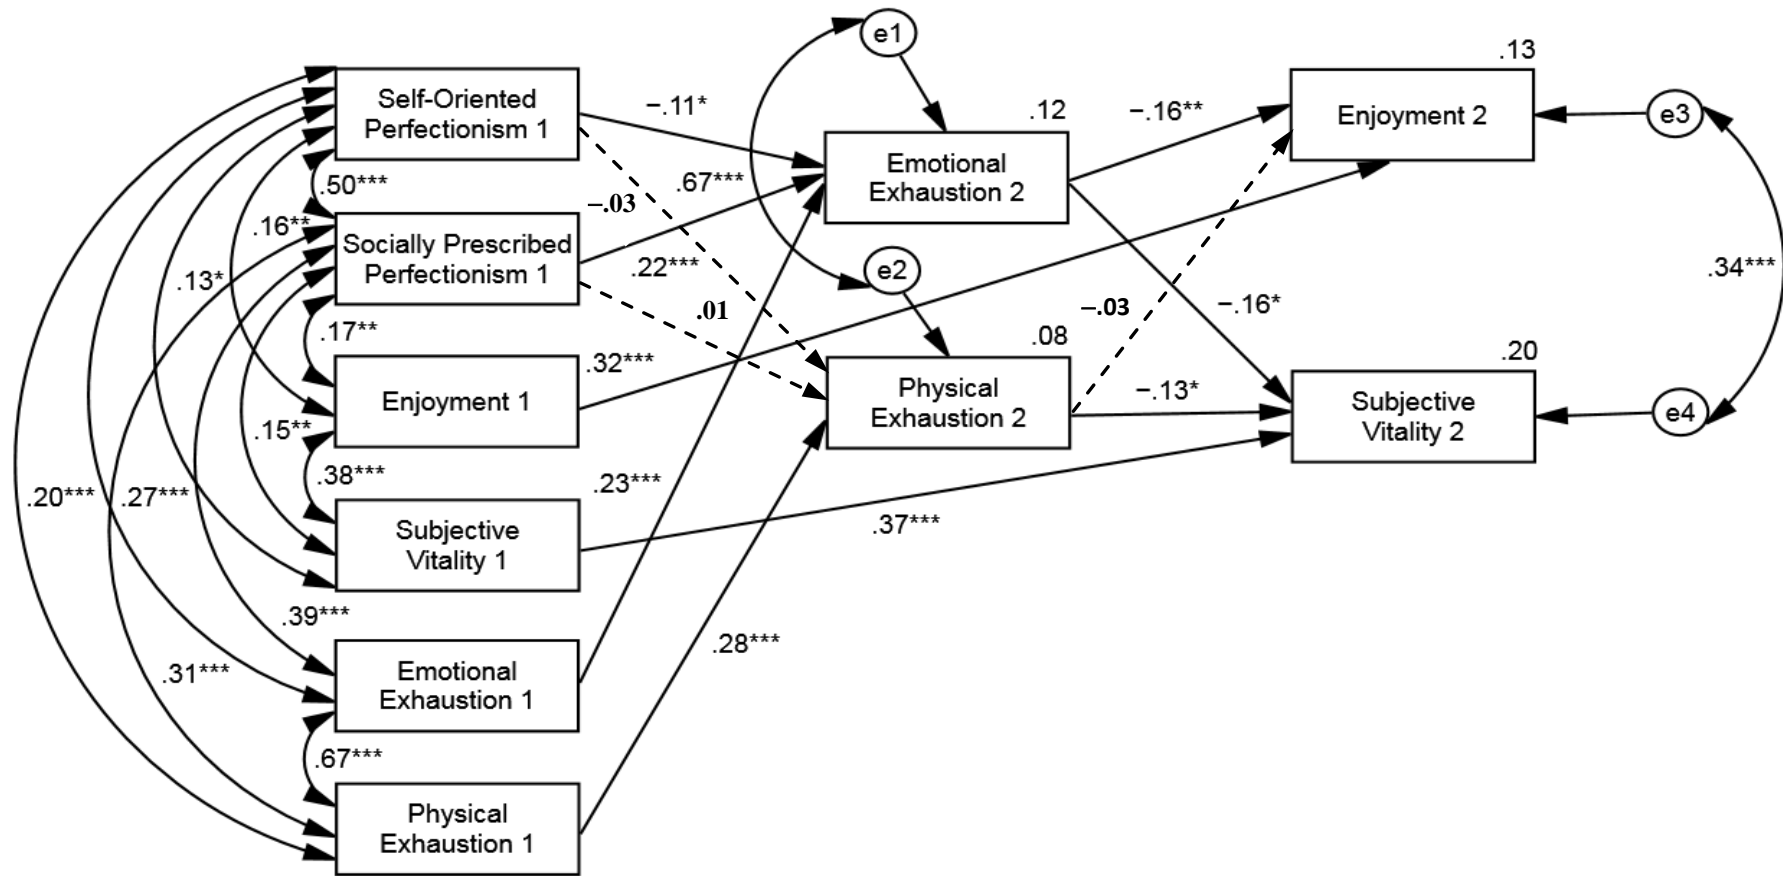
e1

.13

Self-Oriented Perfectionism 1

−.11*

.12

−.16**

Enjoyment 2

e3

Emotional Exhaustion 2

.50***

.67***

−.03

.16**

Socially Prescribed Perfectionism 1

.13*

.22***

e2

.34***

.01

−.03

−.16*

.17**

.08

.20

.32***

Physical Exhaustion 2

Enjoyment 1

−.13*

Subjective Vitality 2

e4

.15**

.38***

.23***

Subjective Vitality 1

.20***

.27***

.37***

.39***

Emotional Exhaustion 1

.28***

.31***

.67***

Physical Exhaustion 1